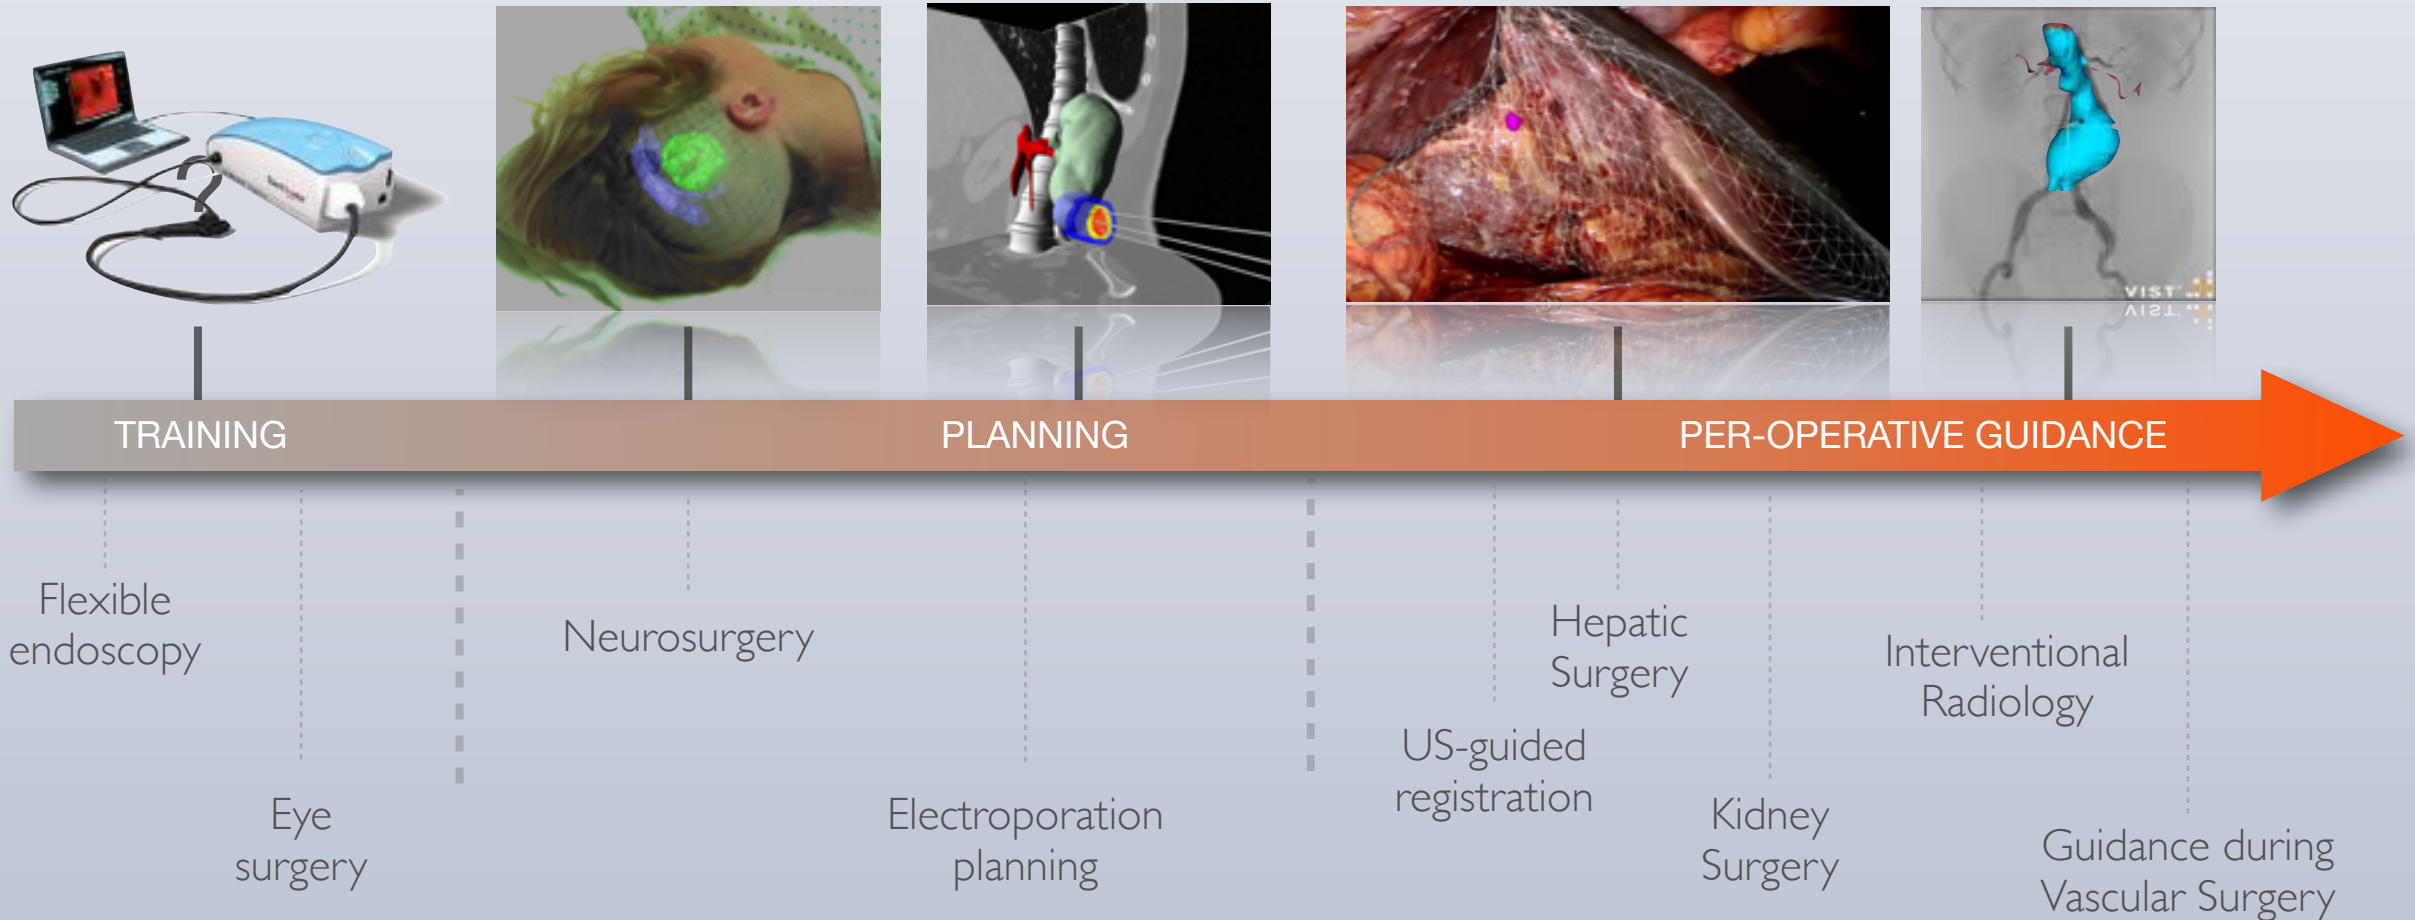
VIST

TRAINING PLANNING PER-OPERATIVE GUIDANCE

Flexible endoscopy

Eye surgery

Neurosurgery

Electroporation planning

Hepatic Surgery

US-guided registration

Kidney Surgery

Interventional Radiology

Guidance during Vascular Surgery